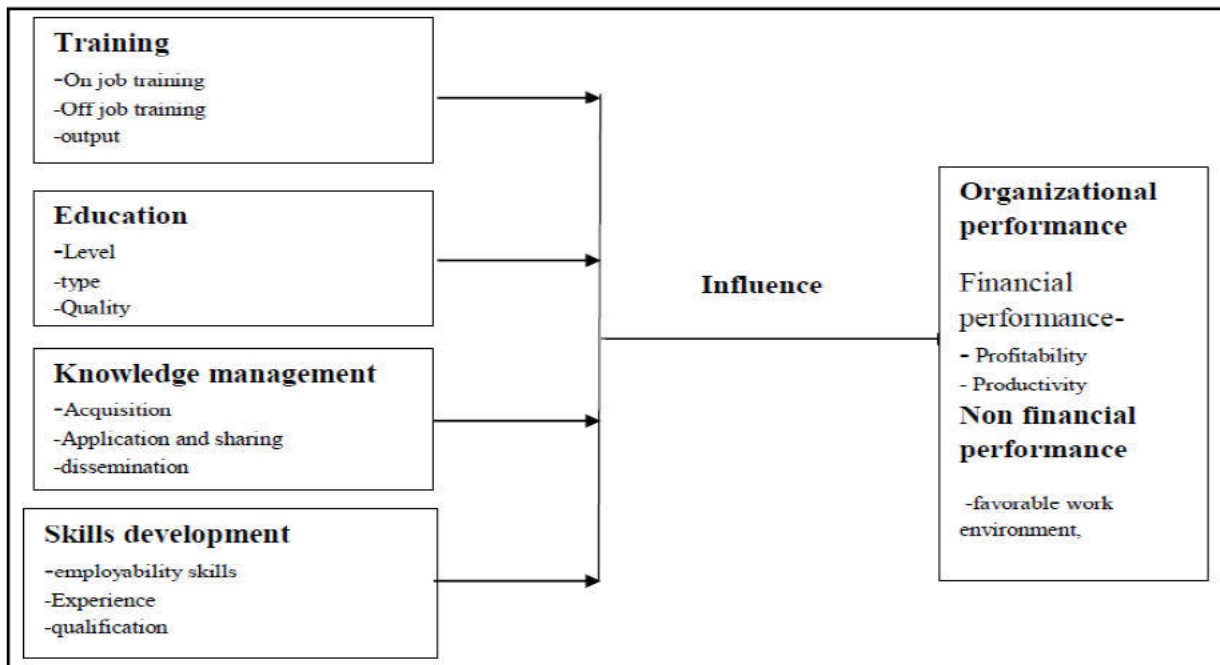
Training
-On job training
-Off job training
-output

Education
-Level
-type
-Quality

Knowledge management
-Acquisition
-Application and sharing
-dissemination

Skills development
-employability skills
-Experience
-qualification

Influence

Organizational performance

Financial performance-
- Profitability
- Productivity

Non financial performance

-favorable work environment,